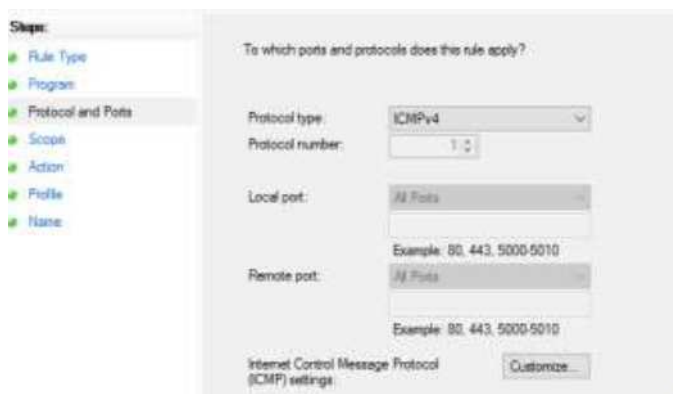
Steps:
Rule Type
Program
Protocol and Ports
Scope
Action
Profile
Name

To which ports and protocols does this rule apply?

Protocol type: ICMPv4
Protocol number: 1

Local port: All Ports
Example: 80, 443, 5000-5010

Remote port: All Ports
Example: 80, 443, 5000-5010

Internet Control Message Protocol (ICMP) settings: Customize...